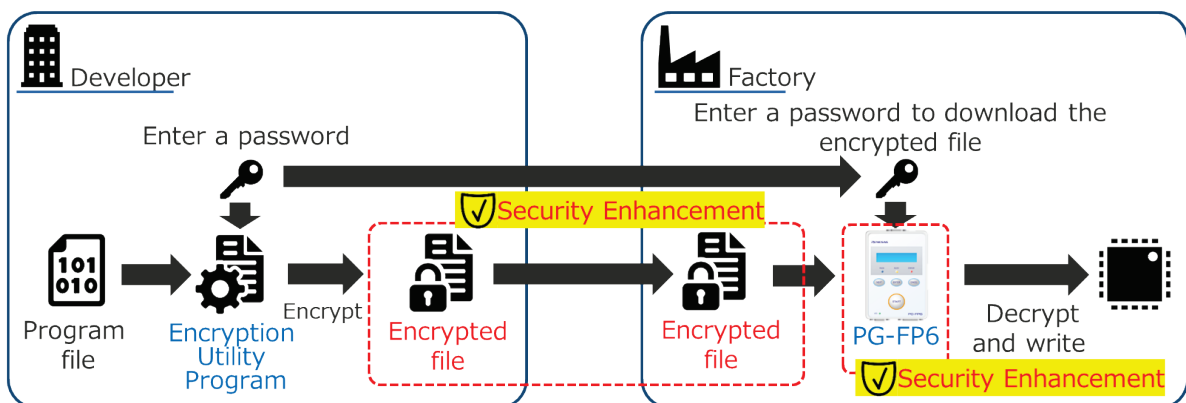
Developer

Factory

Enter a password

Enter a password to download the encrypted file

Security Enhancement

101
010

Program file

Encryption Utility Program

Encrypt

Encrypted file

Encrypted file

PG-FP6

Decrypt and write

Security Enhancement